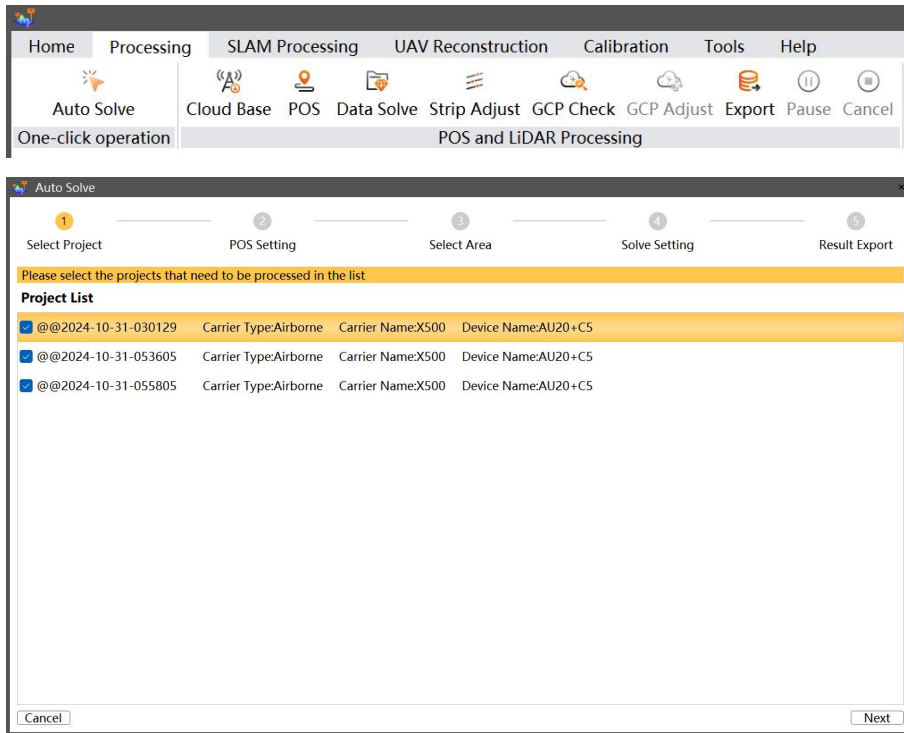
Home Processing SLAM Processing UAV Reconstruction Calibration Tools Help

Auto Solve
One-click operation

Cloud Base POS Data Solve Strip Adjust GCP Check GCP Adjust Export Pause Cancel
POS and LiDAR Processing

Auto Solve

1 Select Project
2 POS Setting
3 Select Area
4 Solve Setting
5 Result Export

Please select the projects that need to be processed in the list

Project List

| @@2024-10-31-030129 | Carrier Type:Airborne | Carrier Name:X500 | Device Name:AU20+C5 |
|---|---|---|---|
| @@2024-10-31-053605 | Carrier Type:Airborne | Carrier Name:X500 | Device Name:AU20+C5 |
| @@2024-10-31-055805 | Carrier Type:Airborne | Carrier Name:X500 | Device Name:AU20+C5 |

Cancel
Next